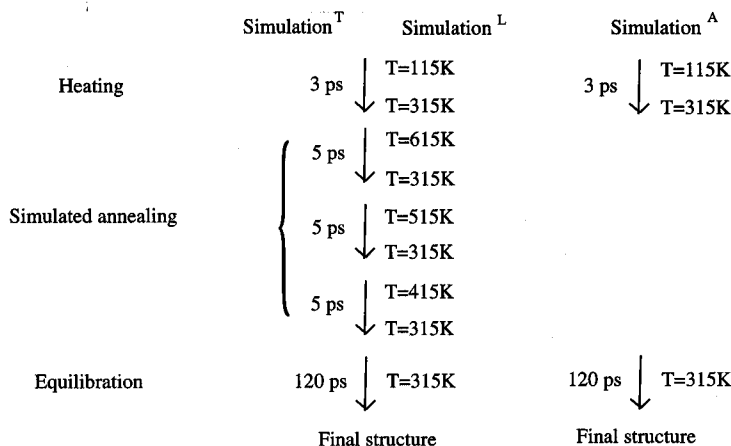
Simulation$^{T}$ Simulation$^{L}$ Simulation$^{A}$

Heating

3 ps T=115K
T=315K

3 ps T=115K
T=315K

Simulated annealing

5 ps T=615K
T=315K

5 ps T=515K
T=315K

5 ps T=415K
T=315K

Equilibration

120 ps T=315K

120 ps T=315K

Final structure

Final structure